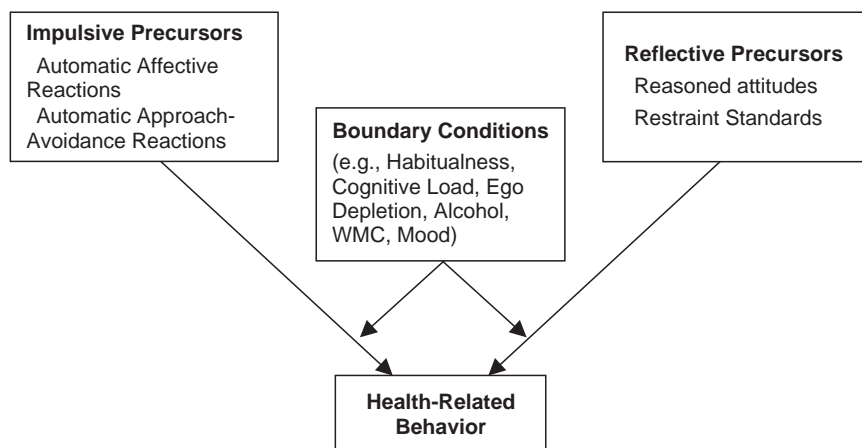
**Impulsive Precursors**
Automatic Affective Reactions
Automatic Approach-Avoidance Reactions

**Boundary Conditions**
(e.g., Habitualness, Cognitive Load, Ego Depletion, Alcohol, WMC, Mood)

**Reflective Precursors**
Reasoned attitudes
Restraint Standards

**Health-Related Behavior**